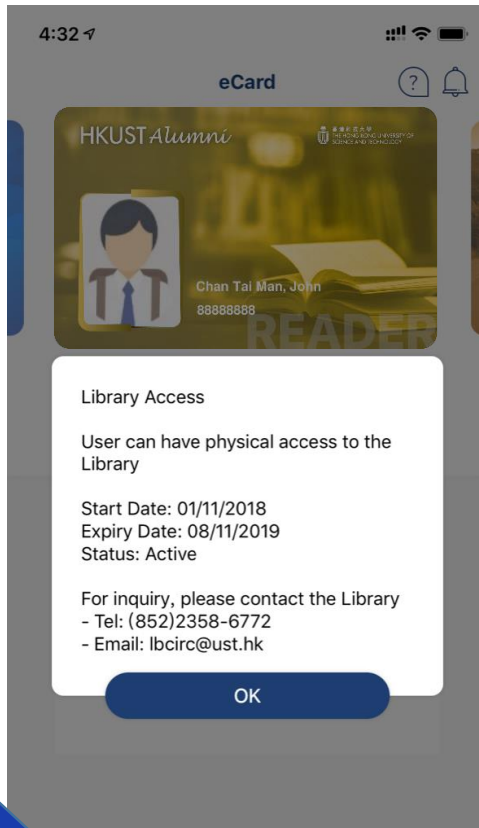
4:32

eCard

?

HKUST Alumni

香港科技大學 THE HONG KONG UNIVERSITY OF SCIENCE AND TECHNOLOGY

Chan Tai Man, John

88888888

READER

Library Access

User can have physical access to the Library

Start Date: 01/11/2018
Expiry Date: 08/11/2019
Status: Active

For inquiry, please contact the Library
- Tel: (852)2358-6772
- Email: lbcirc@ust.hk

OK